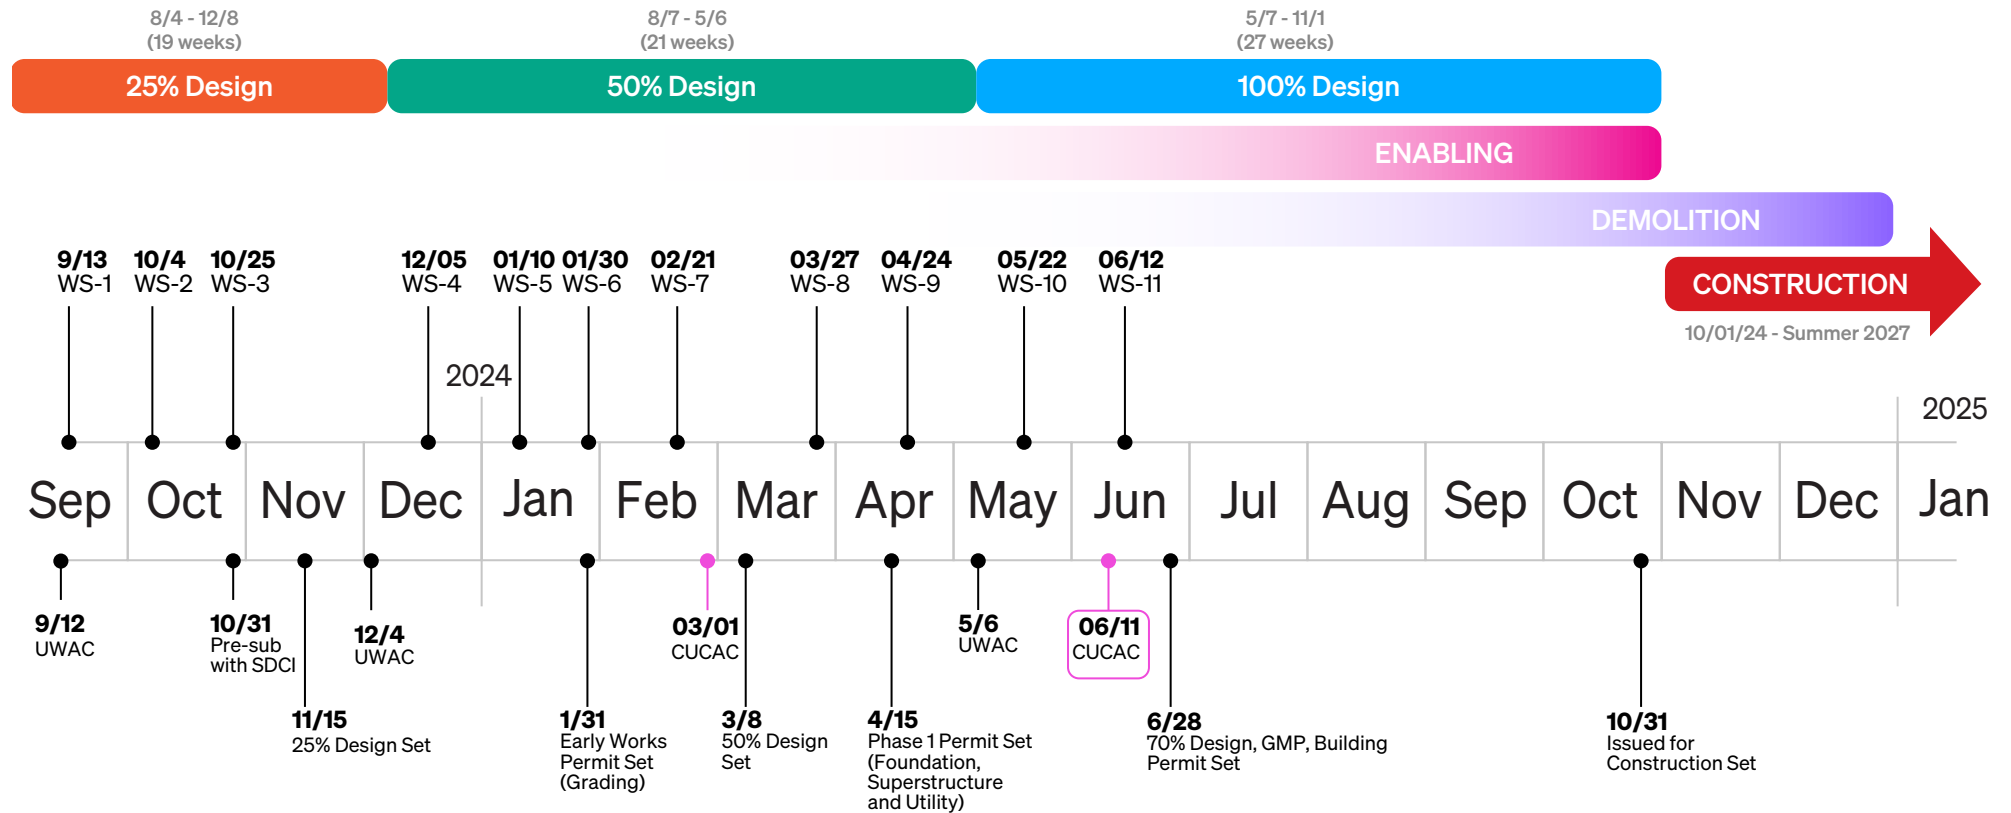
8/4 - 12/8
(19 weeks)

8/7 - 5/6
(21 weeks)

5/7 - 11/1
(27 weeks)

25% Design

50% Design

100% Design

ENABLING

DEMOLITION

CONSTRUCTION
10/01/24 - Summer 2027

9/13
WS-1

10/4
WS-2

10/25
WS-3

12/05
WS-4

01/10
WS-5

01/30
WS-6

02/21
WS-7

03/27
WS-8

04/24
WS-9

05/22
WS-10

06/12
WS-11

2024

2025

Sep Oct Nov Dec Jan Feb Mar Apr May Jun Jul Aug Sep Oct Nov Dec Jan

9/12
UWAC

10/31
Pre-sub
with SDCI

11/15
25% Design Set

12/4
UWAC

1/31
Early Works
Permit Set
(Grading)

03/01
CUCAC

3/8
50% Design
Set

4/15
Phase 1 Permit Set
(Foundation,
Superstructure
and Utility)

5/6
UWAC

06/11
CUCAC

6/28
70% Design, GMP, Building
Permit Set

10/31
Issued for
Construction Set